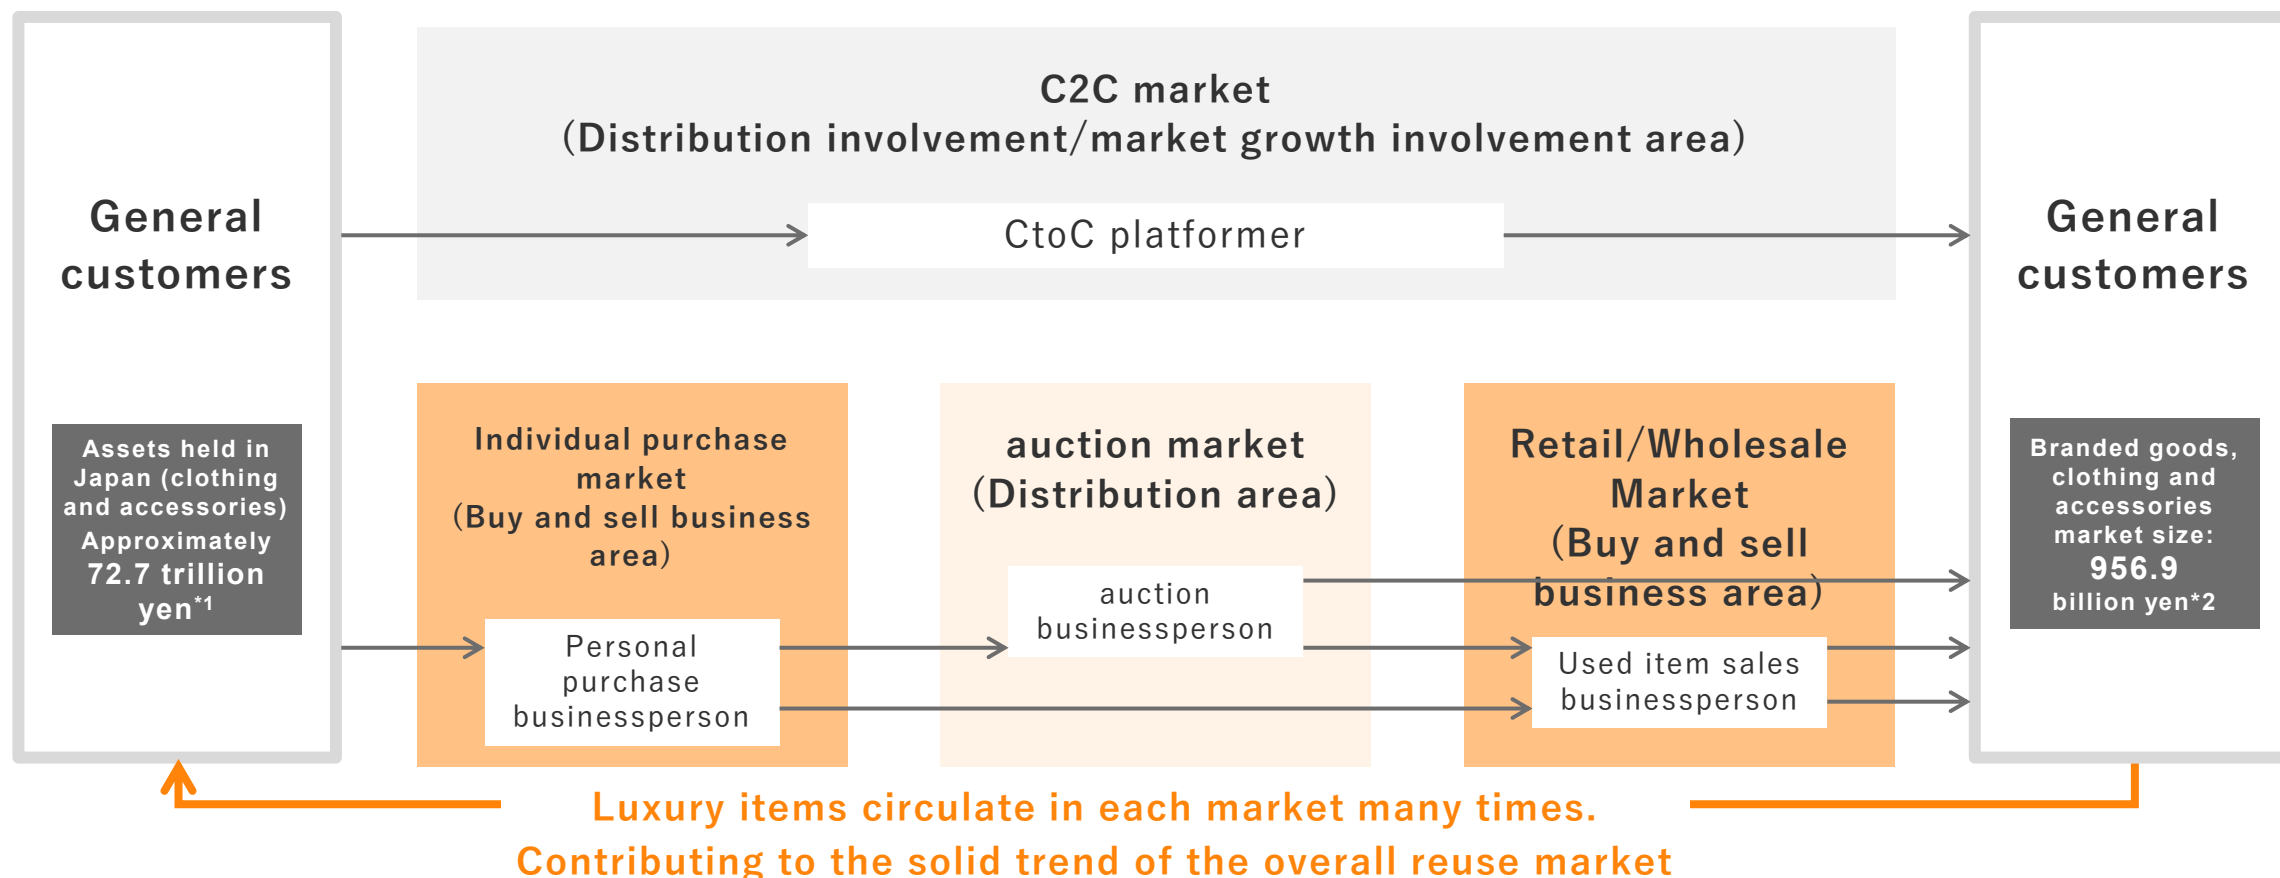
General customers

Assets held in Japan (clothing and accessories) Approximately 72.7 trillion yen*1

C2C market
(Distribution involvement/market growth involvement area)

CtoC platformer

Individual purchase market
(Buy and sell business area)

Personal purchase businessperson

auction market
(Distribution area)

auction businessperson

Retail/Wholesale Market
(Buy and sell business area)

Used item sales businessperson

General customers

Branded goods, clothing and accessories market size: 956.9 billion yen*2

Luxury items circulate in each market many times.
Contributing to the solid trend of the overall reuse market